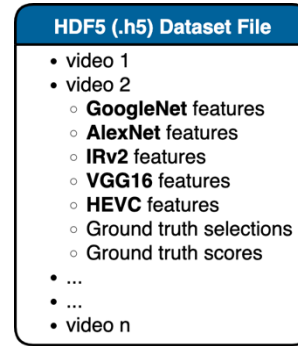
HDF5 (.h5) Dataset File

- video 1
- video 2
  - **GoogleNet** features
  - **AlexNet** features
  - **IRv2** features
  - **VGG16** features
  - **HEVC** features
  - Ground truth selections
  - Ground truth scores
- ...
- ...
- video n